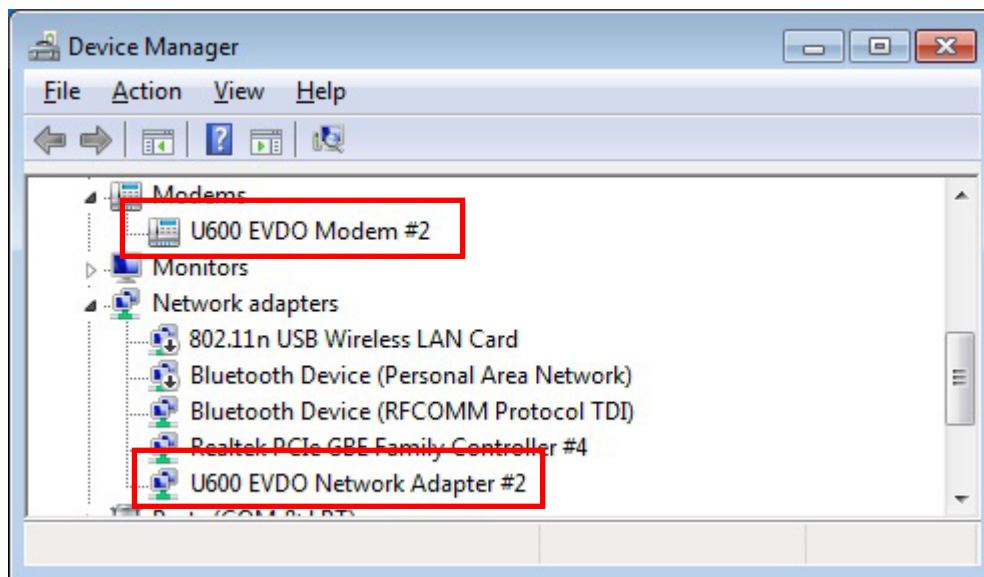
Device Manager

File Action View Help

Modems
U600 EVDO Modem #2
Monitors
Network adapters
802.11n USB Wireless LAN Card
Bluetooth Device (Personal Area Network)
Bluetooth Device (RFCOMM Protocol TDI)
Realtek PCIe GBE Family Controller #4
U600 EVDO Network Adapter #2
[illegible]